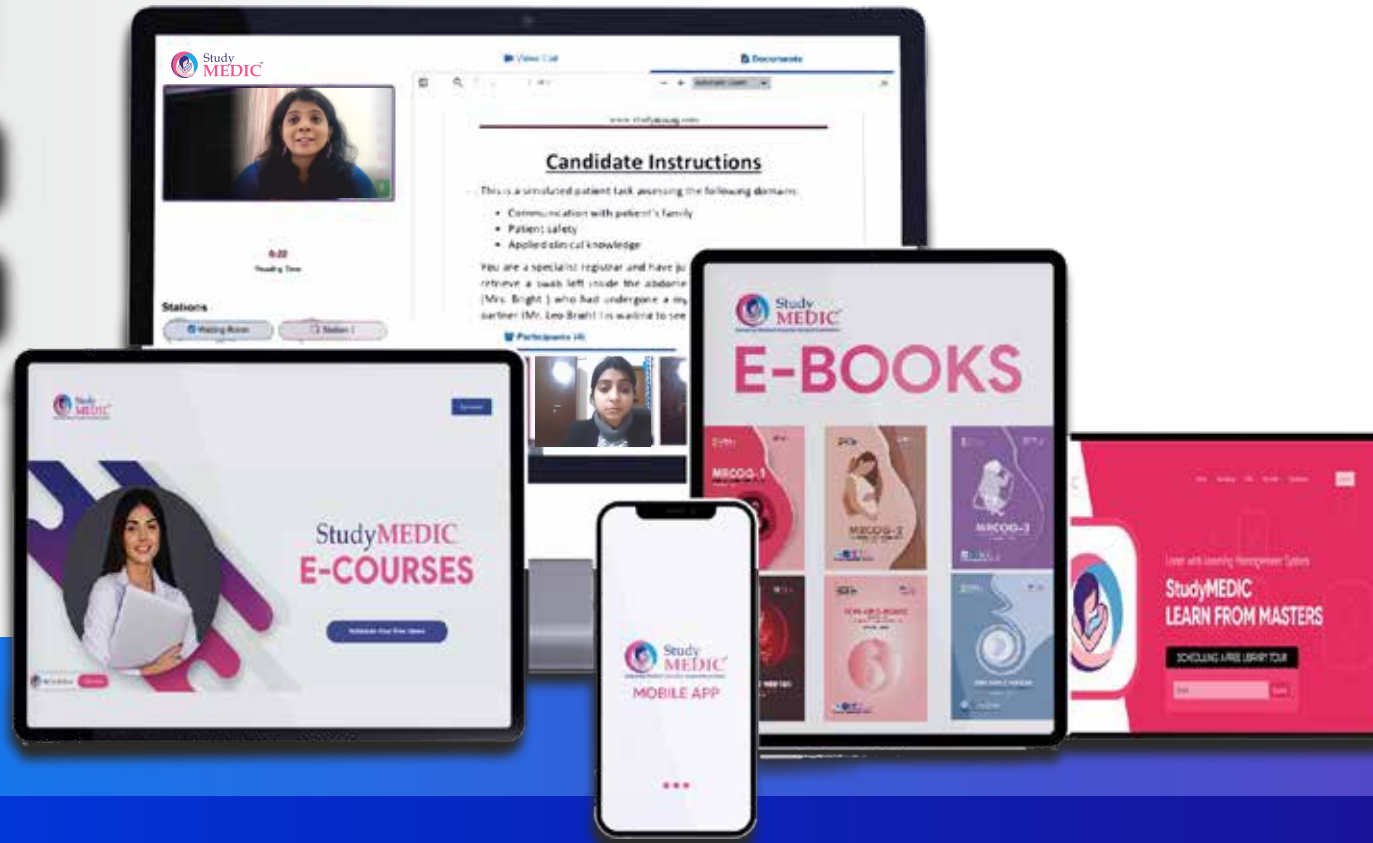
Study MEDIC

View Call

Documents

www.studymedic.com

Candidate Instructions

This is a simulated patient task assessing the following domains:

- Communication with patient's family
- Patient safety
- Applied clinical knowledge

You are a specialist registrar and have ju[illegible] retrieve a swab left inside the abdome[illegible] (Mrs. Bright ) who had undergone a my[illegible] partner (Mr. Leo Bright ) is waiting to see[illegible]

6:22

Reading Time

Stations

Waiting Room

Station 1

Participants (4)

Study MEDIC

E-BOOKS

MRCOG-1

MRCOG-2

MRCOG-3

Study MEDIC

StudyMEDIC E-COURSES

Schedule Your Free Demo

Study MEDIC

MOBILE APP

StudyMEDIC LEARN FROM MASTERS

SCHEDULING A FREE LIBRARY TOUR